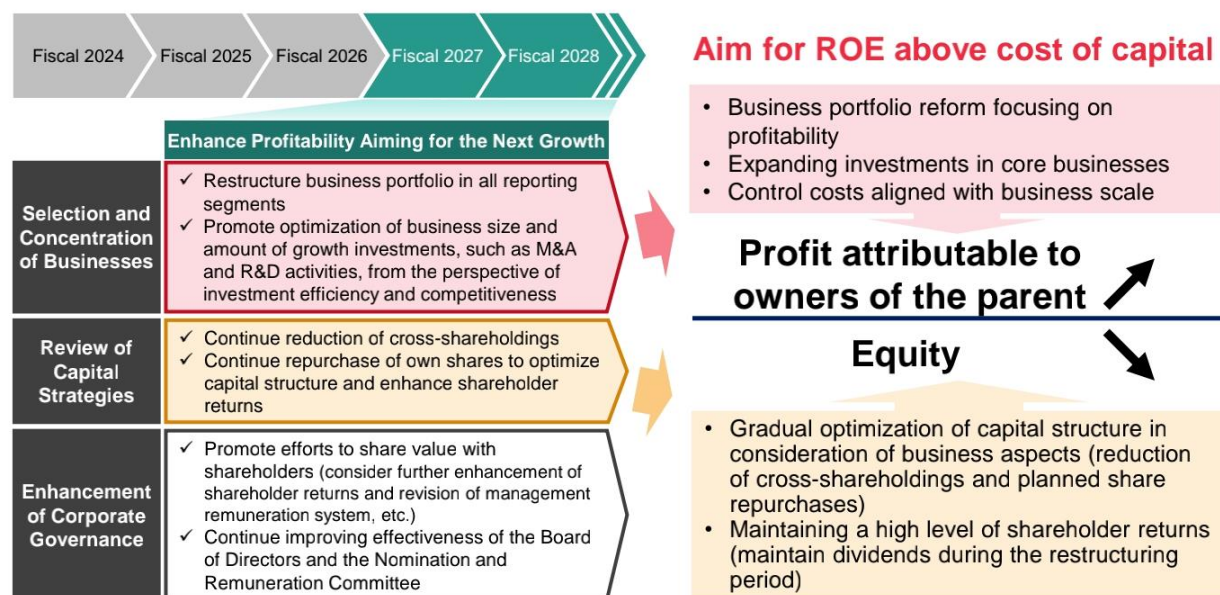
Fiscal 2024 Fiscal 2025 Fiscal 2026 Fiscal 2027 Fiscal 2028

Enhance Profitability Aiming for the Next Growth

Selection and Concentration of Businesses

✓ Restructure business portfolio in all reporting segments
✓ Promote optimization of business size and amount of growth investments, such as M&A and R&D activities, from the perspective of investment efficiency and competitiveness

Review of Capital Strategies

✓ Continue reduction of cross-shareholdings
✓ Continue repurchase of own shares to optimize capital structure and enhance shareholder returns

Enhancement of Corporate Governance

✓ Promote efforts to share value with shareholders (consider further enhancement of shareholder returns and revision of management remuneration system, etc.)
✓ Continue improving effectiveness of the Board of Directors and the Nomination and Remuneration Committee

Aim for ROE above cost of capital

• Business portfolio reform focusing on profitability
• Expanding investments in core businesses
• Control costs aligned with business scale

Profit attributable to owners of the parent

Equity

• Gradual optimization of capital structure in consideration of business aspects (reduction of cross-shareholdings and planned share repurchases)
• Maintaining a high level of shareholder returns (maintain dividends during the restructuring period)